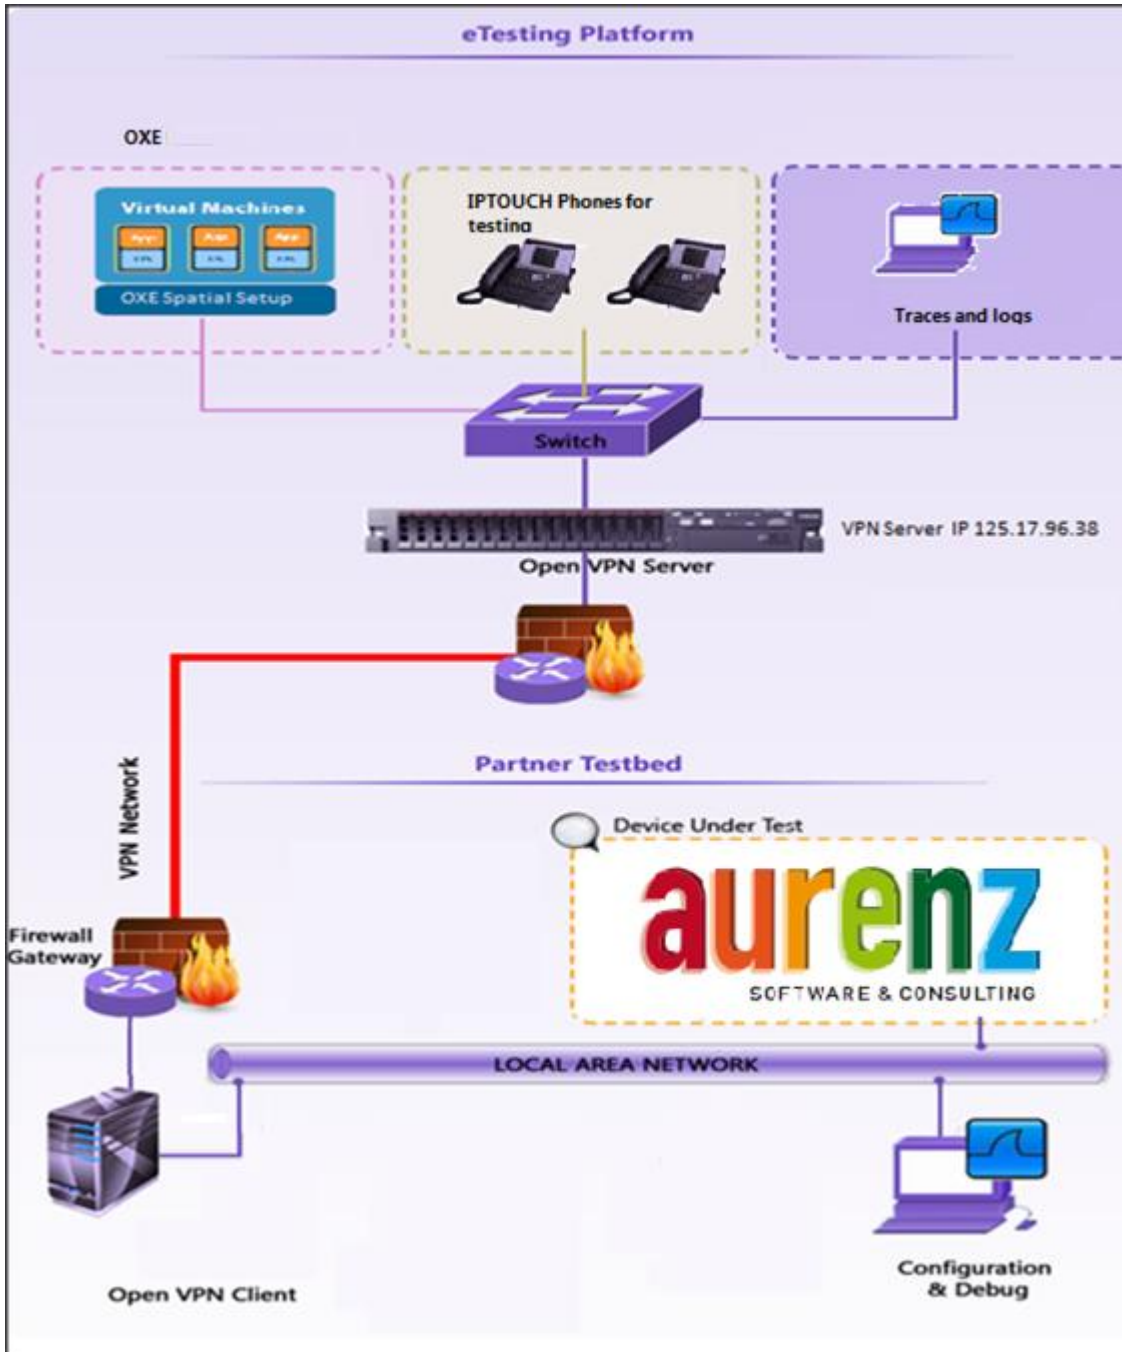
eTesting Platform

OXE

Virtual Machines

App App App

OXE Spatial Setup

IPTOUCH Phones for testing

Traces and logs

Switch

VPN Server IP 125.17.96.38

Open VPN Server

Partner Testbed

VPN Network

Device Under Test

aurenz

SOFTWARE & CONSULTING

Firewall Gateway

LOCAL AREA NETWORK

Open VPN Client

Configuration & Debug